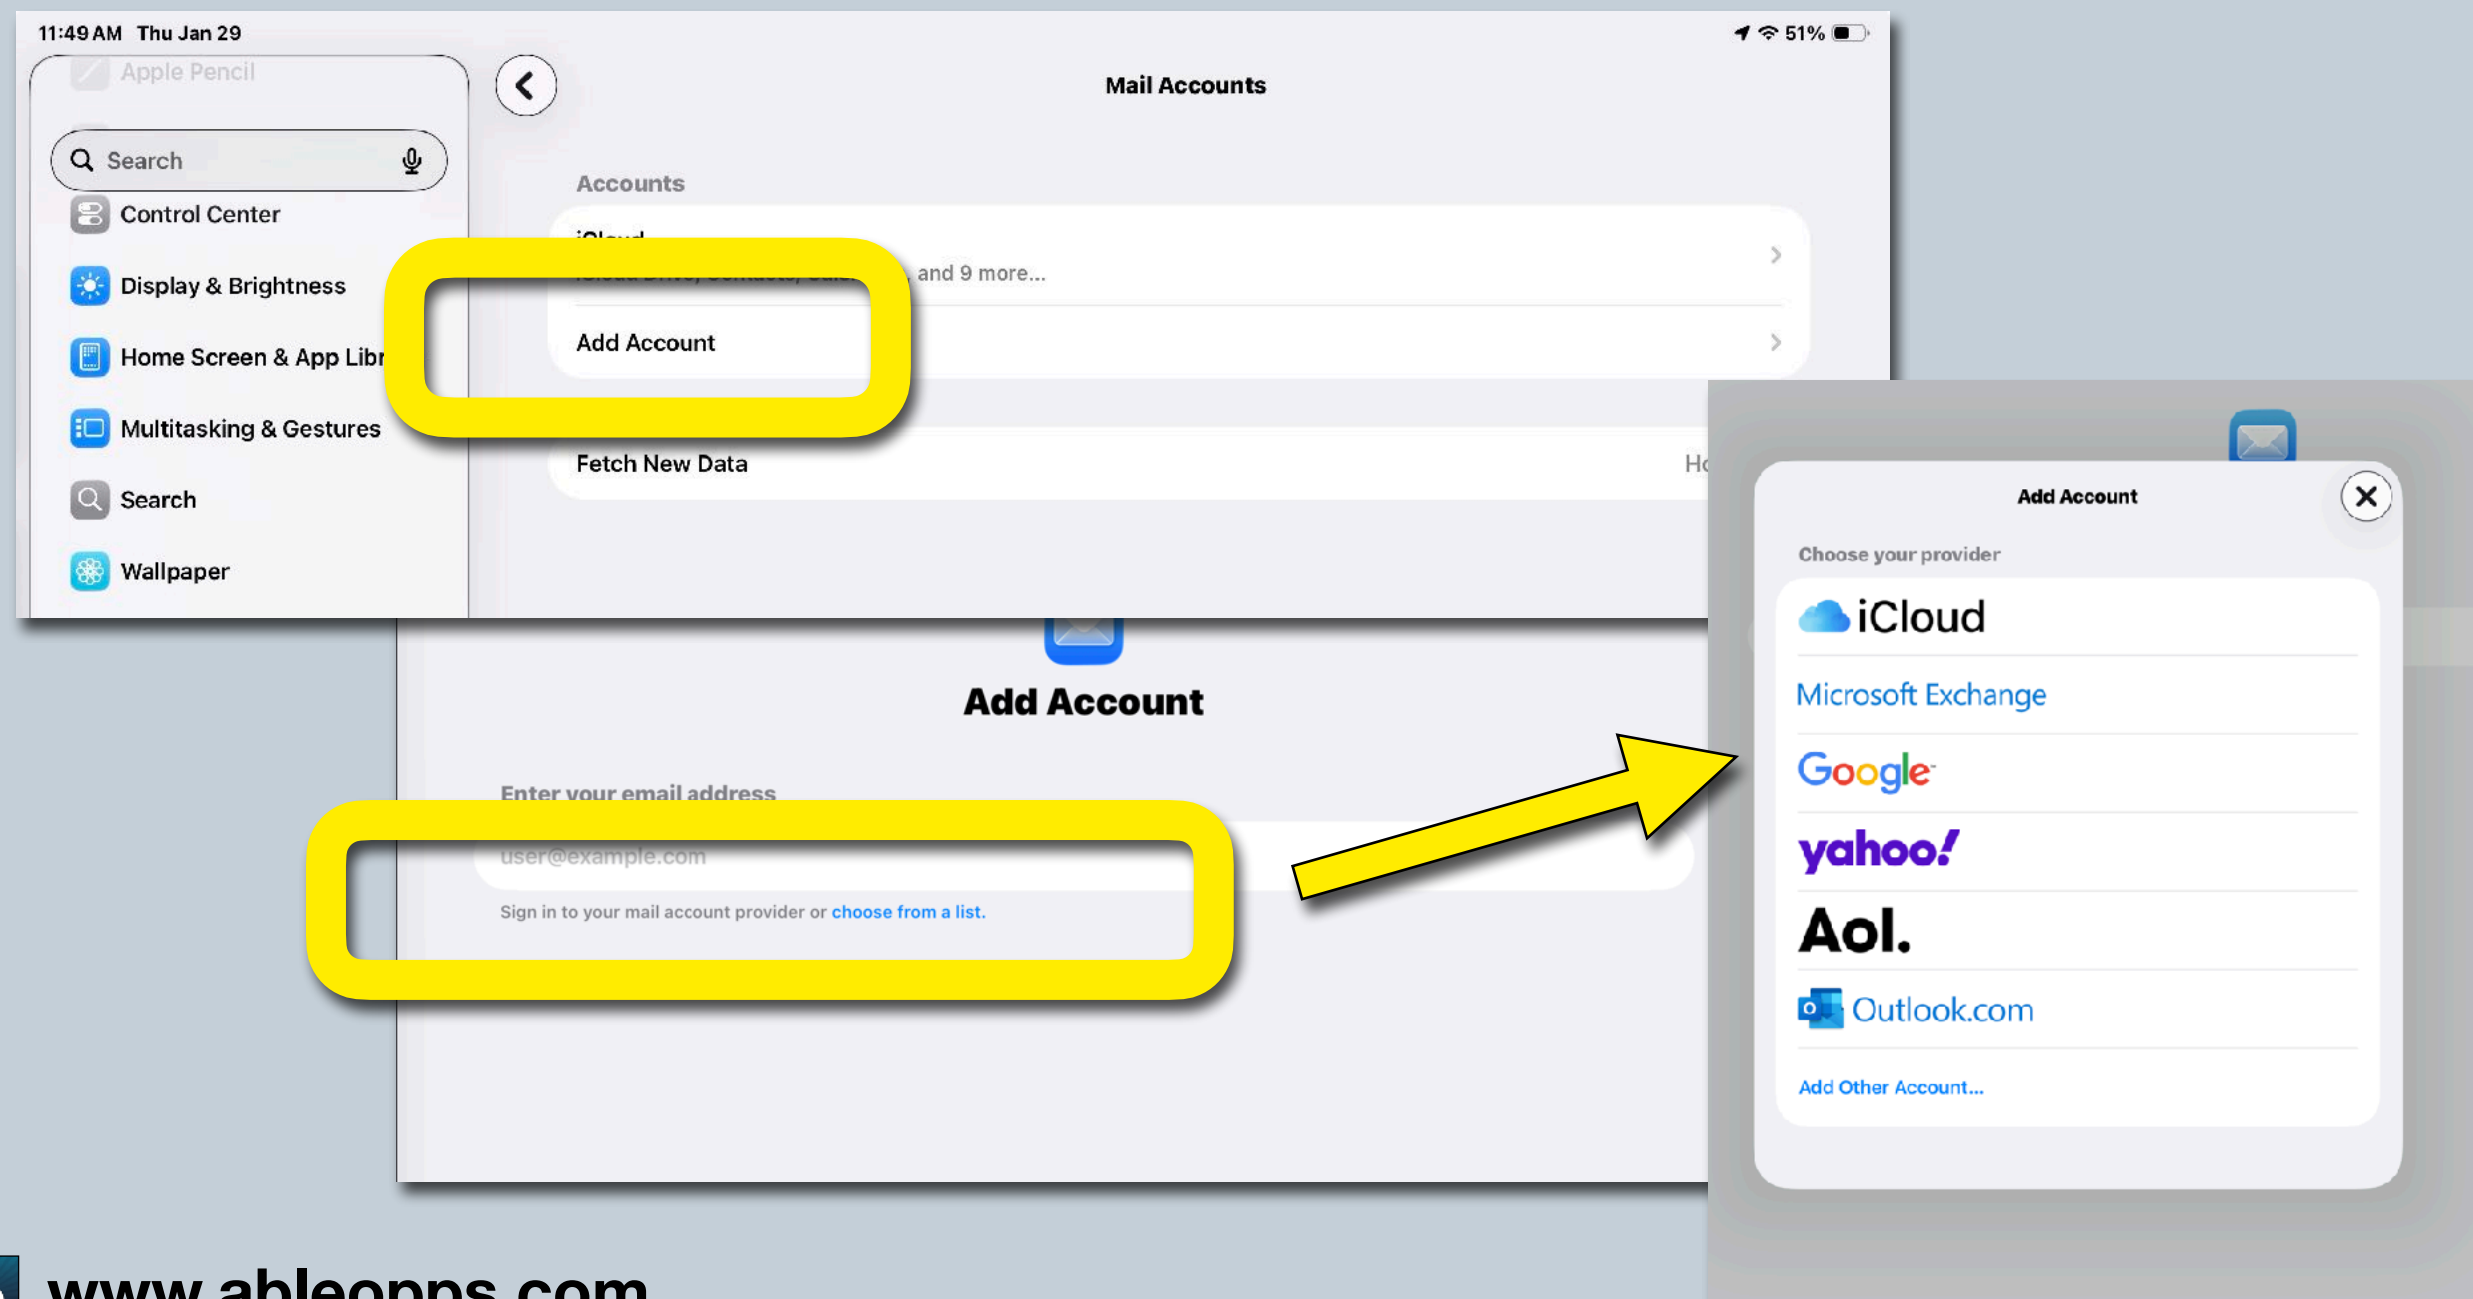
11:49 AM Thu Jan 29

51%

Apple Pencil

Search

Control Center

Display & Brightness

Home Screen & App Libr

Multitasking & Gestures

Search

Wallpaper

Mail Accounts

Accounts

iCloud

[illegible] and 9 more...

Add Account

Fetch New Data

Ho

Add Account

Enter your email address

user@example.com

Sign in to your mail account provider or choose from a list.

Add Account

Choose your provider

iCloud

Microsoft Exchange

Google

yahoo!

Aol.

Outlook.com

Add Other Account...

www.ableapps.com